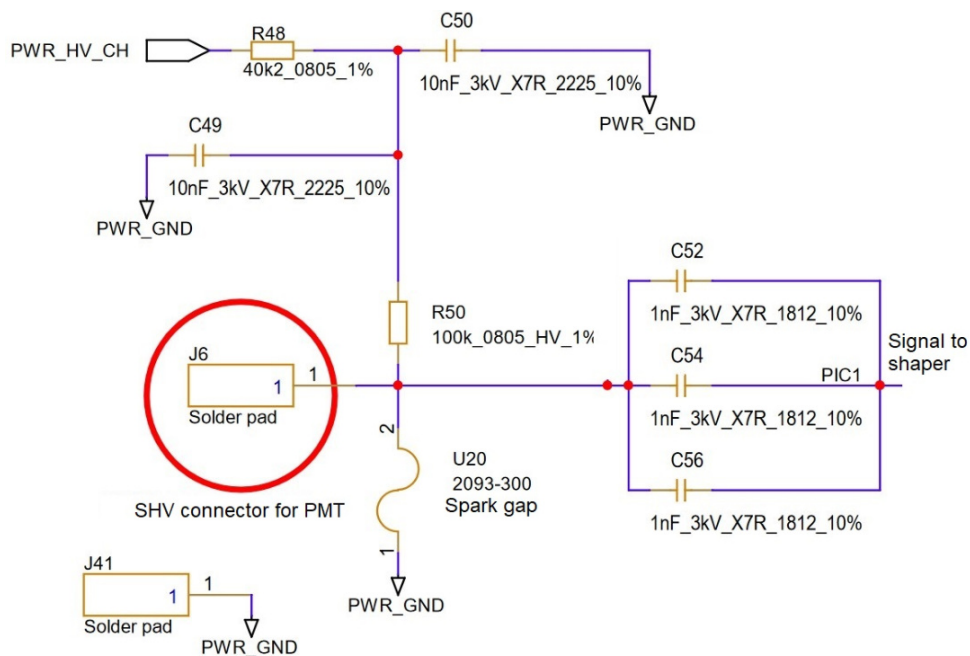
PWR_HV_CH
R48
40k2_0805_1%
C50
10nF_3kV_X7R_2225_10%
PWR_GND
C49
10nF_3kV_X7R_2225_10%
PWR_GND
C52
1nF_3kV_X7R_1812_10%
R50
100k_0805_HV_1%
Signal to shaper
J6
1
1
Solder pad
C54
PIC1
1nF_3kV_X7R_1812_10%
2
U20
2093-300
Spark gap
C56
1nF_3kV_X7R_1812_10%
SHV connector for PMT
1
J41
1
1
Solder pad
PWR_GND
PWR_GND